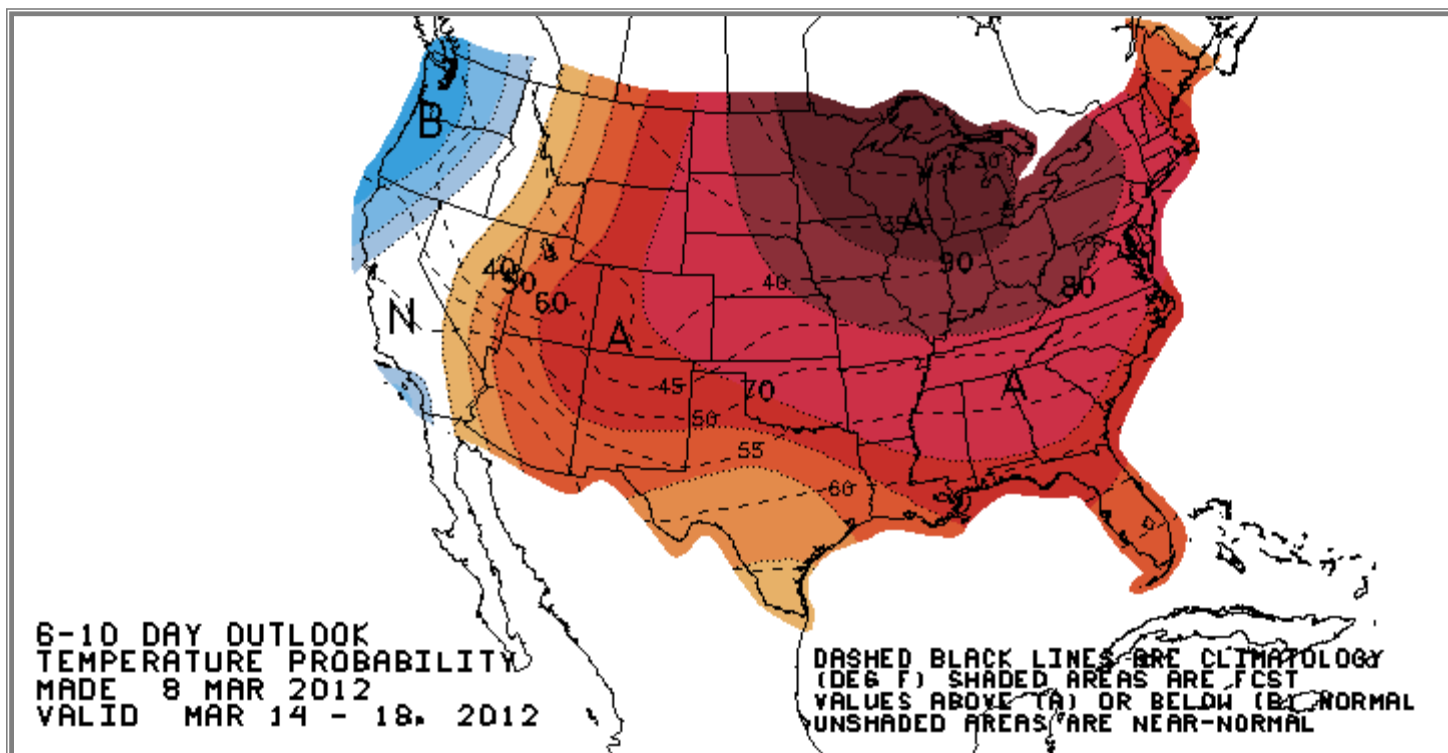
B

N

A

A

A

40
50
60
40
45
50
55
60
70
30
35
90
80
70

6-10 DAY OUTLOOK
TEMPERATURE PROBABILITY
MADE 8 MAR 2012
VALID MAR 14 - 18, 2012

DASHED BLACK LINES ARE CLIMATOLOGY
(DEG F) SHADED AREAS ARE FCST
VALUES ABOVE (A) OR BELOW (B) NORMAL
UNSHADED AREAS ARE NEAR-NORMAL